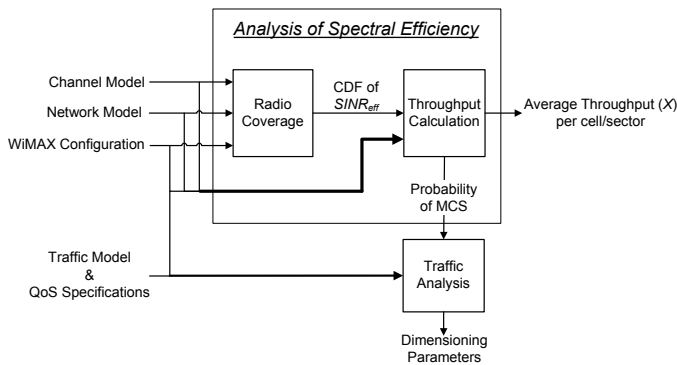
Analysis of Spectral Efficiency

Channel Model

Network Model

WiMAX Configuration

Radio Coverage

CDF of $SINR_{eff}$

Throughput Calculation

Average Throughput ($X$) per cell/sector

Probability of MCS

Traffic Model & QoS Specifications

Traffic Analysis

Dimensioning Parameters